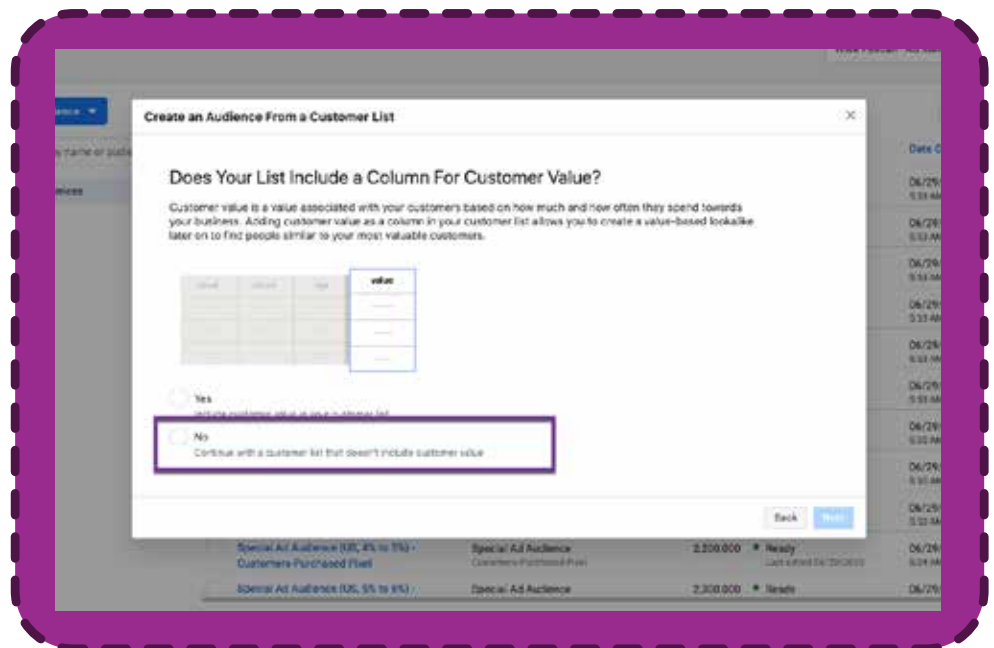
Create an Audience From a Customer List

Does Your List Include a Column For Customer Value?

Customer value is a value associated with your customers based on how much and how often they spend towards your business. Adding customer value as a column in your customer list allows you to create a value-based lookalike later on to find people similar to your most valuable customers.

value

Yes
Include customer value in your customer list

No
Continue with a customer list that doesn't include customer value

Back
Next

Date C
06/29/
06/29/
06/29/
06/29/
06/29/
06/29/
06/29/
06/29/
06/29/
06/29/

Special Ad Audience (US, 4% to 5%) - Customers Purchased Pixel
Special Ad Audience
2,200,000
Ready

Special Ad Audience (US, 5% to 6%)
Special Ad Audience
2,200,000
Ready